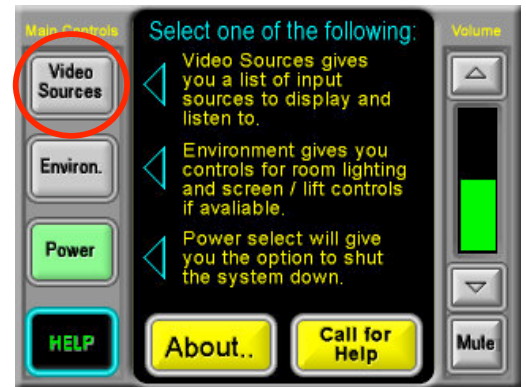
Main Controls

Video Sources

Environ.

Power

HELP

Select one of the following:

Video Sources gives you a list of input sources to display and listen to.

Environment gives you controls for room lighting and screen / lift controls if avaliable.

Power select will give you the option to shut the system down.

About..

Call for Help

Volume

Mute